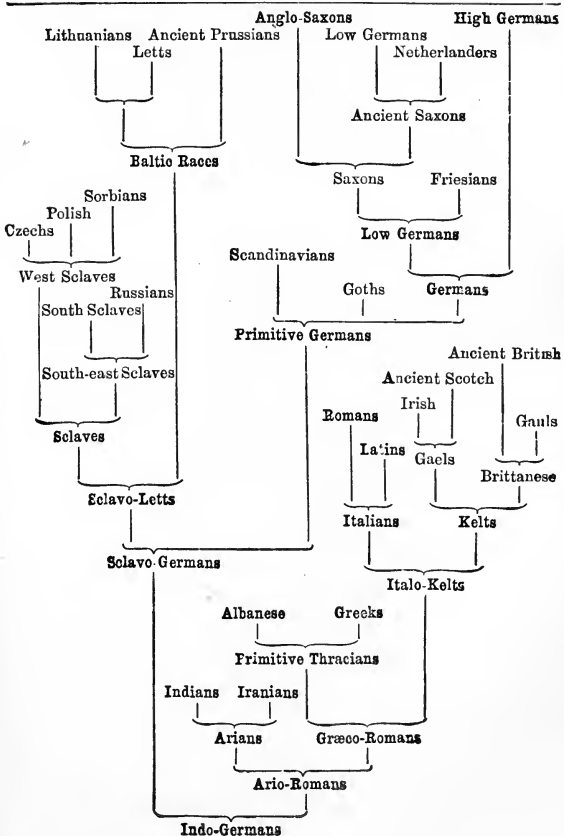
Lithuanians Ancient Prussians
Letts

Anglo-Saxons
Low Germans
Netherlanders

High Germans

Ancient Saxons

Baltic Races

Saxons Friesians

Sorbians
Polish
Czechs

Low Germans

West Sclaves

Scandinavians

Russians

Goths Germans

South Sclaves

Primitive Germans

South-east Sclaves

Ancient British

Ancient Scotch

Irish

Romans

Gauls

Latins Gaels

Sclaves

Brittanese

Sclavo-Letts

Italians Kelts

Sclavo-Germans

Italo-Kelts

Albanese Greeks

Primitive Thracians

Indians Iranians

Arians Græco-Romans

Ario-Romans

Indo-Germans